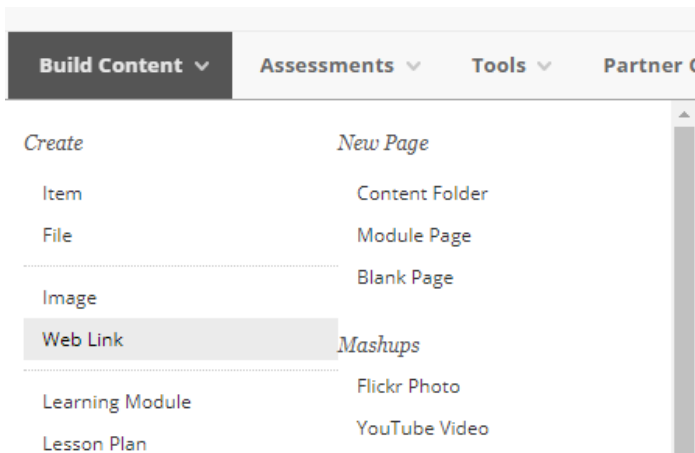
Build Content ∨ Assessments ∨ Tools ∨ Partner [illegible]

Create

Item

File

Image

Web Link

Learning Module

Lesson Plan

New Page

Content Folder

Module Page

Blank Page

Mashups

Flickr Photo

YouTube Video